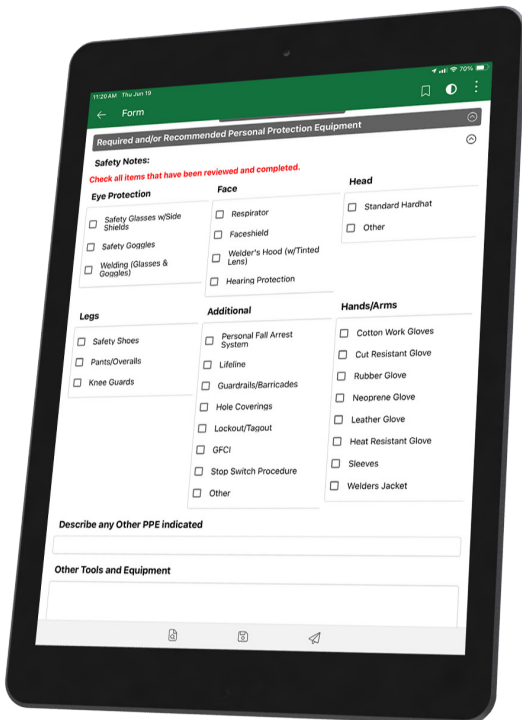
11:20 AM Thu Jun 19

70%

Form

Required and/or Recommended Personal Protection Equipment

Safety Notes:

Check all items that have been reviewed and completed.

Eye Protection

Safety Glasses w/Side Shields

Safety Goggles

Welding (Glasses & Goggles)

Face

Respirator

Faceshield

Welder's Hood (w/Tinted Lens)

Hearing Protection

Head

Standard Hardhat

Other

Legs

Safety Shoes

Pants/Overalls

Knee Guards

Additional

Personal Fall Arrest System

Lifeline

Guardrails/Barricades

Hole Coverings

Lockout/Tagout

GFCI

Stop Switch Procedure

Other

Hands/Arms

Cotton Work Gloves

Cut Resistant Glove

Rubber Glove

Neoprene Glove

Leather Glove

Heat Resistant Glove

Sleeves

Welders Jacket

Describe any Other PPE indicated

Other Tools and Equipment